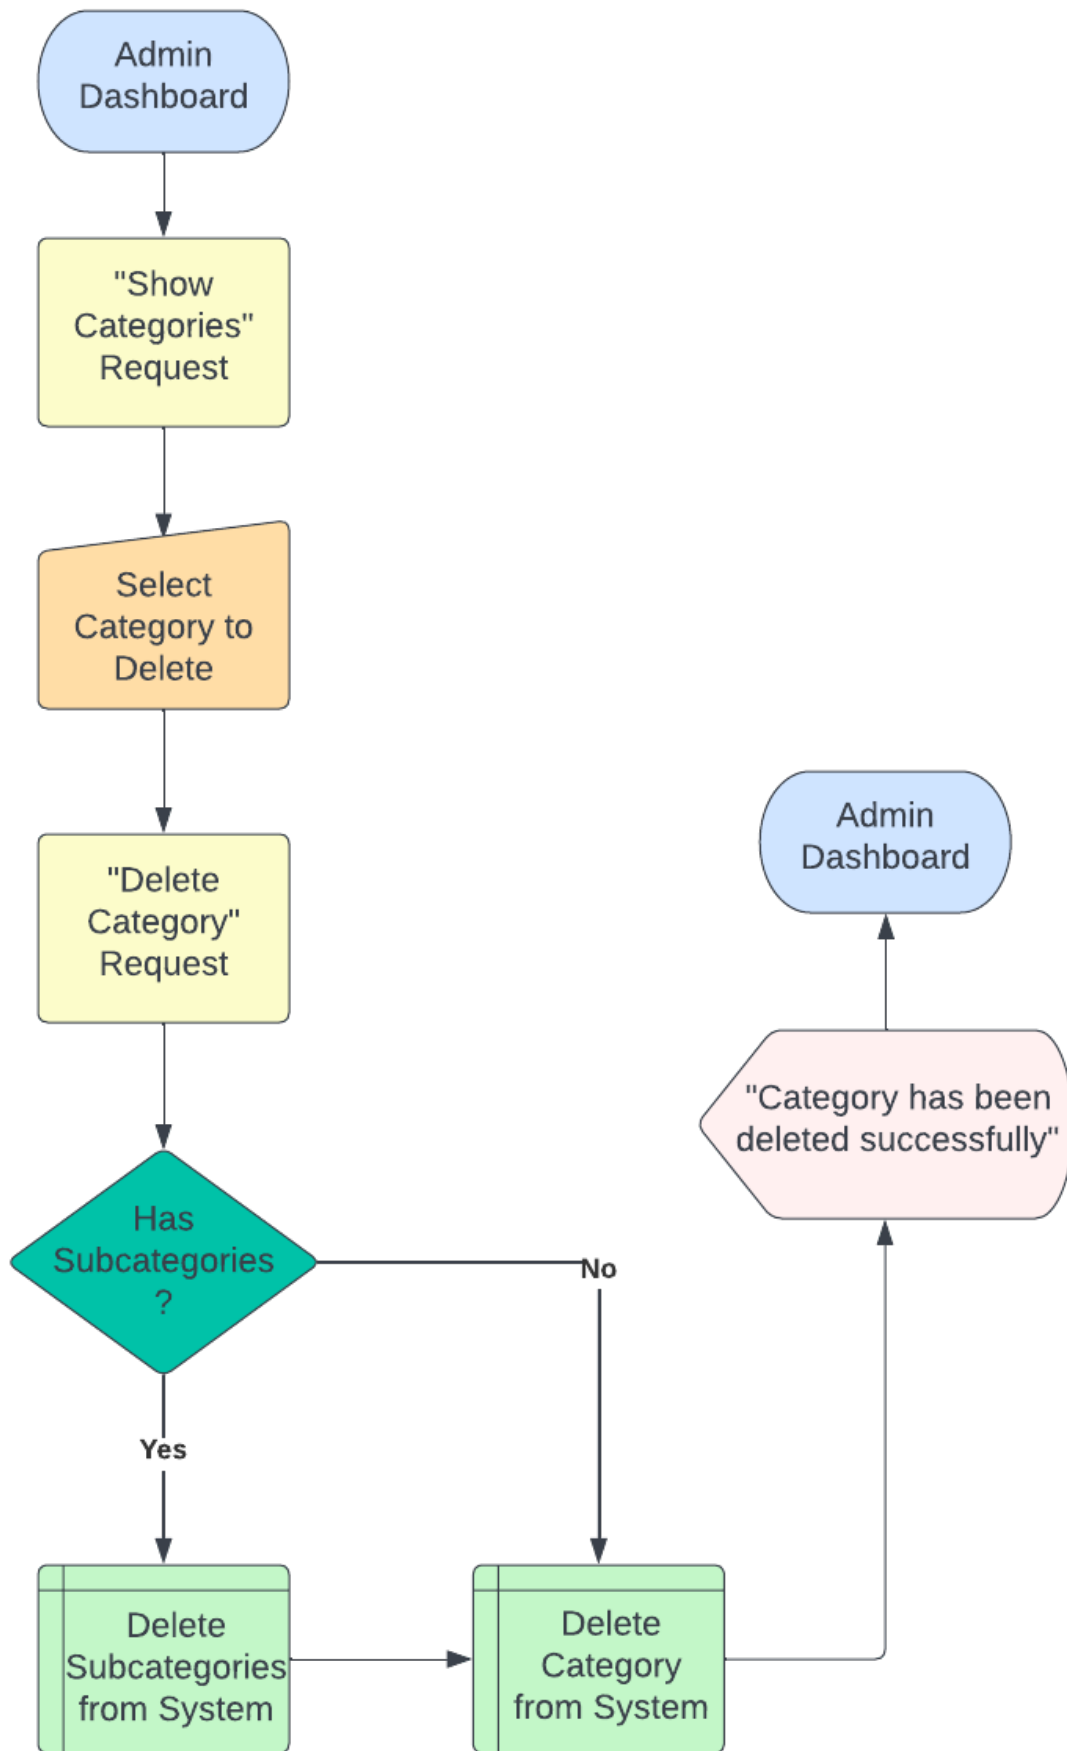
Admin Dashboard

"Show Categories" Request

Select Category to Delete

"Delete Category" Request

Has Subcategories ?

No

Yes

Delete Subcategories from System

Delete Category from System

"Category has been deleted successfully"

Admin Dashboard